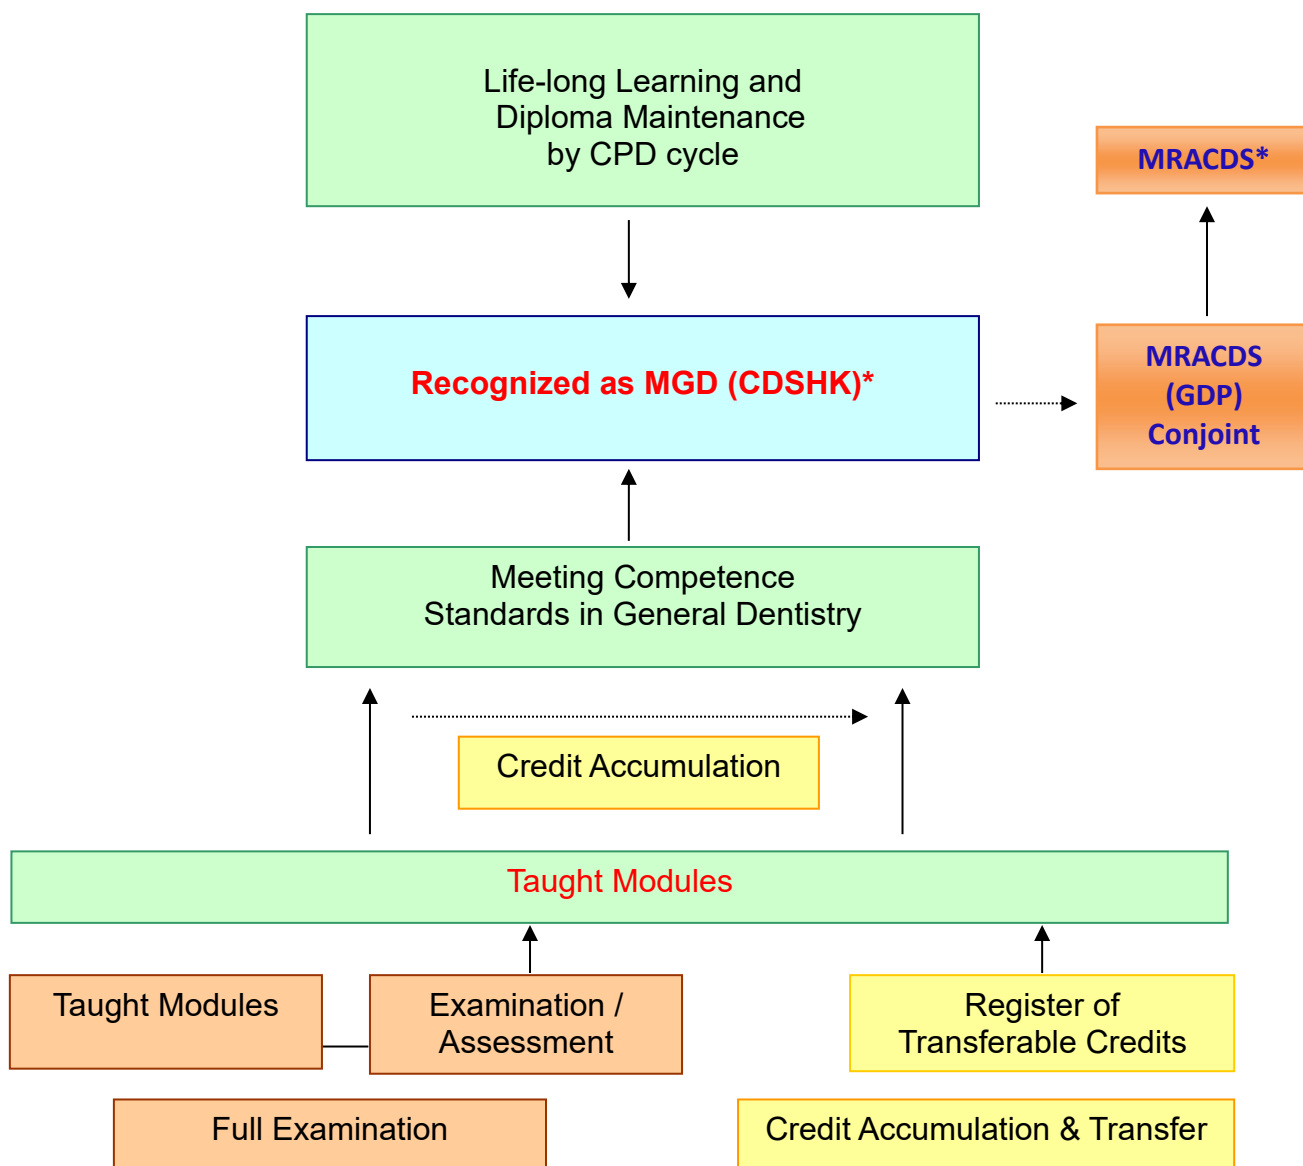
Life-long Learning and Diploma Maintenance by CPD cycle

MRACDS*

Recognized as MGD (CDSHK)*

MRACDS (GDP) Conjoint

Meeting Competence Standards in General Dentistry

Credit Accumulation

Taught Modules

Taught Modules

Examination / Assessment

Register of Transferable Credits

Full Examination

Credit Accumulation & Transfer